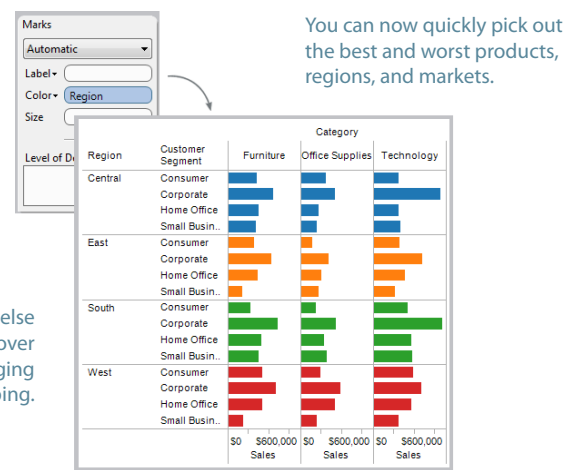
Marks

Automatic

Label

Color Region

Size

Level of De

You can now quickly pick out the best and worst products, regions, and markets.

else
over
ging
ping.

| Region | Customer Segment | Furniture | Office Supplies | Technology |
|---|---|---|---|---|
| Central | Consumer | | | |
| | Corporate | | | |
| | Home Office | | | |
| | Small Busin.. | | | |
| East | Consumer | | | |
| | Corporate | | | |
| | Home Office | | | |
| | Small Busin.. | | | |
| South | Consumer | | | |
| | Corporate | | | |
| | Home Office | | | |
| | Small Busin.. | | | |
| West | Consumer | | | |
| | Corporate | | | |
| | Home Office | | | |
| | Small Busin.. | | | |
| | | \$0 \$600,000 Sales | \$0 \$600,000 Sales | \$0 \$600,000 Sales |

Category